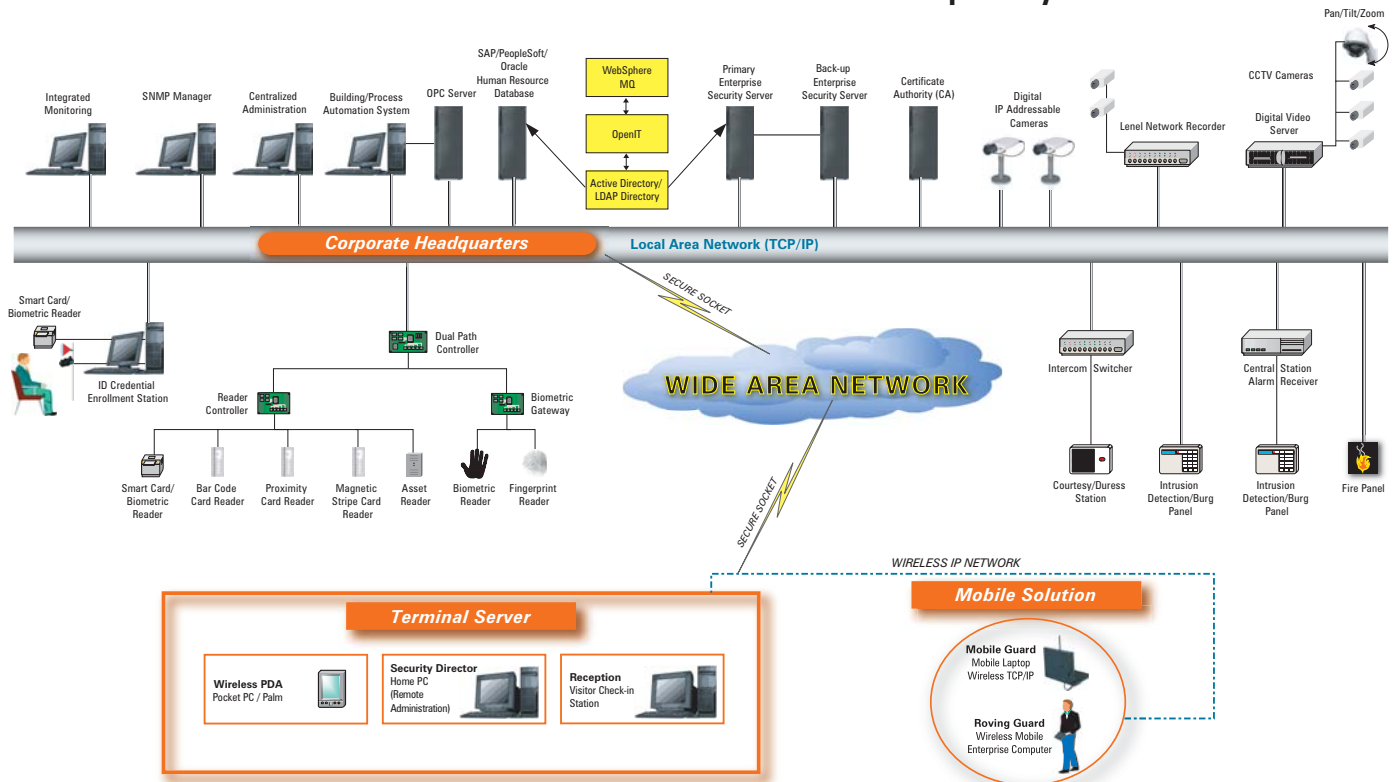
Pan/Tilt/Zoom

Integrated Monitoring

SNMP Manager

Centralized Administration

Building/Process Automation System

OPC Server

SAP/PeopleSoft/ Oracle Human Resource Database

WebSphere MQ

OpenIT

Active Directory/ LDAP Directory

Primary Enterprise Security Server

Back-up Enterprise Security Server

Certificate Authority (CA)

Digital IP Addressable Cameras

Lenel Network Recorder

CCTV Cameras

Digital Video Server

Corporate Headquarters

Local Area Network (TCP/IP)

SECURE SOCKET

Smart Card/ Biometric Reader

ID Credential Enrollment Station

Dual Path Controller

Reader Controller

Biometric Gateway

WIDE AREA NETWORK

Intercom Switcher

Central Station Alarm Receiver

Smart Card/ Biometric Reader

Bar Code Card Reader

Proximity Card Reader

Magnetic Stripe Card Reader

Asset Reader

Biometric Reader

Fingerprint Reader

Courtesy/Duress Station

Intrusion Detection/Burg Panel

Intrusion Detection/Burg Panel

Fire Panel

SECURE SOCKET

WIRELESS IP NETWORK

Terminal Server

Mobile Solution

Wireless PDA
Pocket PC / Palm

Security Director
Home PC (Remote Administration)

Reception
Visitor Check-in Station

Mobile Guard
Mobile Laptop Wireless TCP/IP

Roving Guard
Wireless Mobile Enterprise Computer